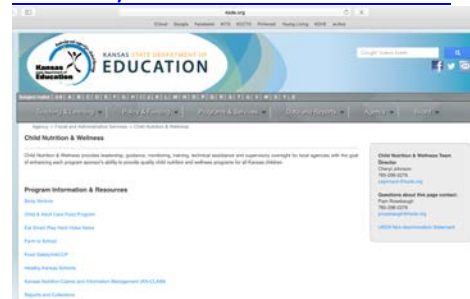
ksde.org

Gmail Google Facebook NTS KSCTN Pinterest Young Living KDHE ecfiva

Kansas State Department of Education

KANSAS STATE DEPARTMENT OF EDUCATION

Google Custom Search

Subject Index A B C D E F G H I J K L M N O P Q R S T U V W X Y Z

Teaching & Learning | Policy & Funding | Programs & Services | Data and Reports | Agency | Board

Agency > Fiscal and Administrative Services > Child Nutrition & Wellness

Child Nutrition & Wellness

Child Nutrition & Wellness provides leadership, guidance, monitoring, training, technical assistance and supervisory oversight for local agencies with the goal of enhancing each program sponsor's ability to provide quality child nutrition and wellness programs for all Kansas children.

Program Information & Resources

Body Venture

Child & Adult Care Food Program

Eat Smart Play Hard Video News

Farm to School

Food Safety/HACCP

Healthy Kansas Schools

Kansas Nutrition Claims and Information Management (KN-CLAIM)

Reports and Collections

Child Nutrition & Wellness Team Director
Cheryl Johnson
785-296-2276
cjohnson@ksde.org

Questions about this page contact:
Pam Rosebaugh
785-296-2276
prosebaugh@ksde.org

USDA Non-discrimination Statement